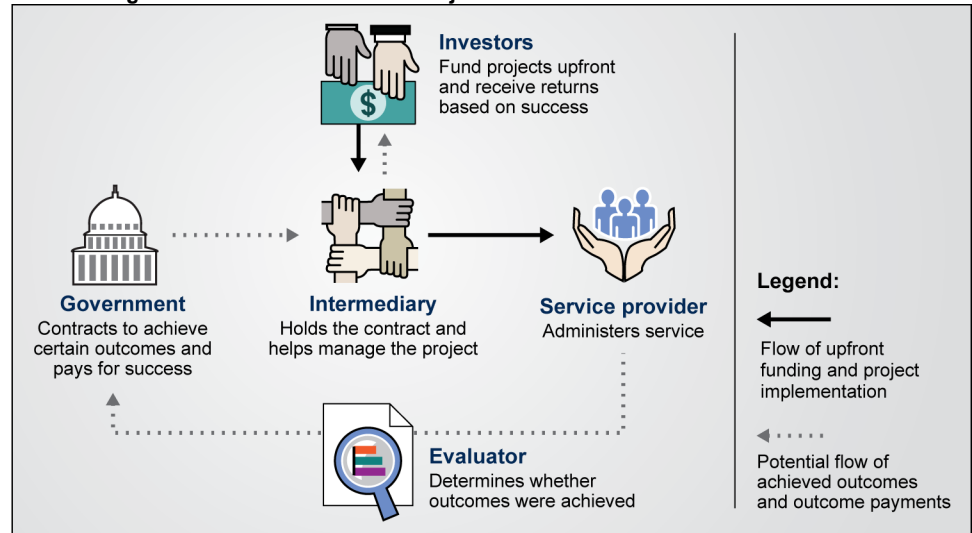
Investors
Fund projects upfront and receive returns based on success

Government
Contracts to achieve certain outcomes and pays for success

Intermediary
Holds the contract and helps manage the project

Service provider
Administers service

Evaluator
Determines whether outcomes were achieved

Legend:
Flow of upfront funding and project implementation

Potential flow of achieved outcomes and outcome payments